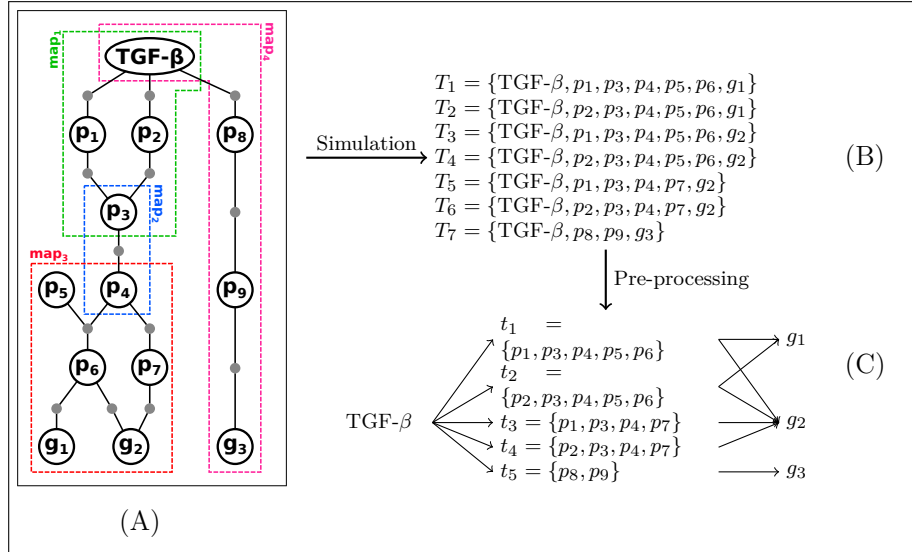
map$_1$

TGF-β

map$_4$

$p_1$ $p_2$ $p_8$

map$_2$

$p_3$

map$_3$

$p_5$ $p_4$ $p_9$

$p_6$ $p_7$

$g_1$ $g_2$ $g_3$

(A)

Simulation

$T_1 = \{\text{TGF-}\beta, p_1, p_3, p_4, p_5, p_6, g_1\}$
$T_2 = \{\text{TGF-}\beta, p_2, p_3, p_4, p_5, p_6, g_1\}$
$T_3 = \{\text{TGF-}\beta, p_1, p_3, p_4, p_5, p_6, g_2\}$
$T_4 = \{\text{TGF-}\beta, p_2, p_3, p_4, p_5, p_6, g_2\}$
$T_5 = \{\text{TGF-}\beta, p_1, p_3, p_4, p_7, g_2\}$
$T_6 = \{\text{TGF-}\beta, p_2, p_3, p_4, p_7, g_2\}$
$T_7 = \{\text{TGF-}\beta, p_8, p_9, g_3\}$

(B)

Pre-processing

TGF-$\beta$

$t_1 = \{p_1, p_3, p_4, p_5, p_6\}$
$t_2 = \{p_2, p_3, p_4, p_5, p_6\}$
$t_3 = \{p_1, p_3, p_4, p_7\}$
$t_4 = \{p_2, p_3, p_4, p_7\}$
$t_5 = \{p_8, p_9\}$

$g_1$
$g_2$
$g_3$

(C)